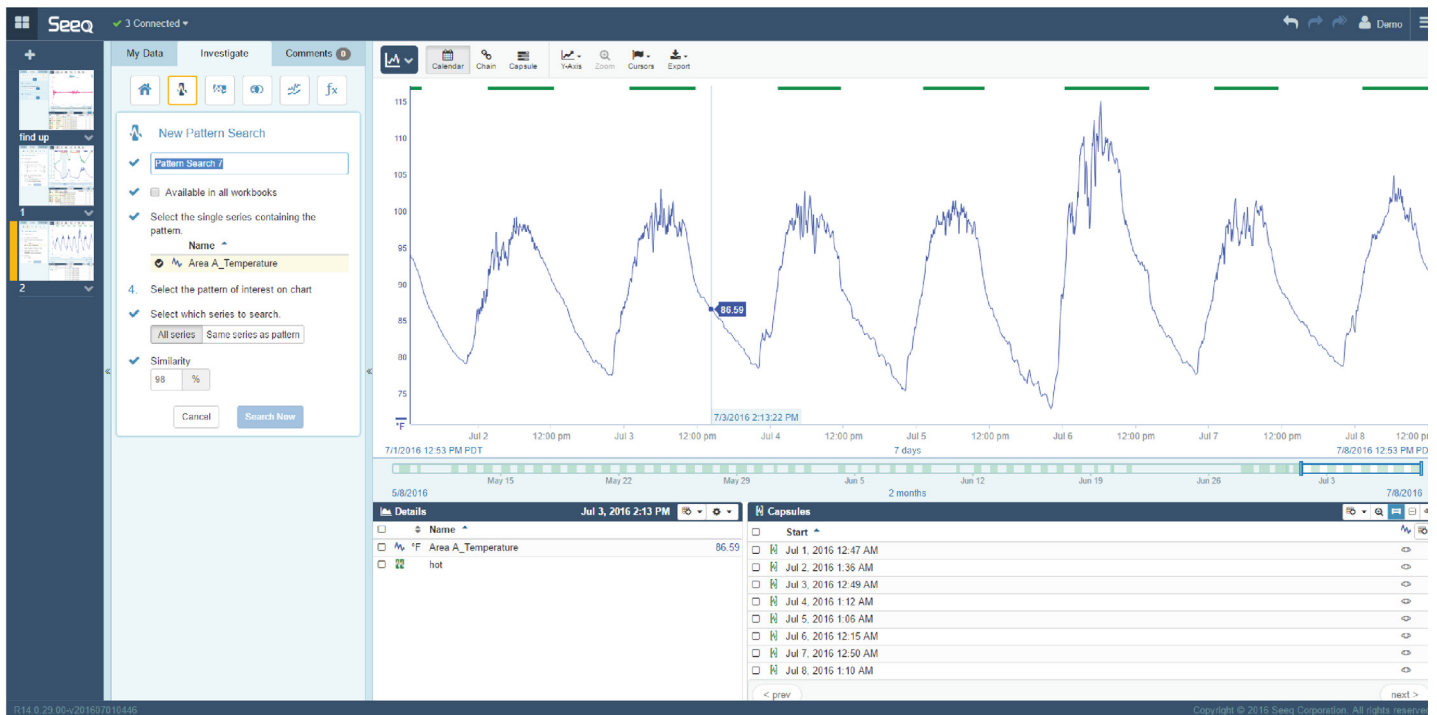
Seeq 3 Connected

Demo

find up

1

2

My Data | Investigate | Comments 0

New Pattern Search

Pattern Search 7

Available in all workbooks

Select the single series containing the pattern.

Name

Area A_Temperature

4. Select the pattern of interest on chart

Select which series to search.

All series | Same series as pattern

Similarity

98 %

Cancel | Search Now

Calendar | Chain | Capsule | Y-Axis | Zoom | Cursors | Export

115
110
105
100
95
90
85
80
75
°F

86.59

7/3/2016 2:13:22 PM

Jul 2 | 12:00 pm | Jul 3 | 12:00 pm | Jul 4 | 12:00 pm | Jul 5 | 12:00 pm | Jul 6 | 12:00 pm | Jul 7 | 12:00 pm | Jul 8 | 12:00 pm

7/1/2016 12:53 PM PDT | 7 days | 7/8/2016 12:53 PM PD

May 15 | May 22 | May 29 | Jun 5 | Jun 12 | Jun 19 | Jun 26 | Jul 3

5/8/2016 | 2 months | 7/8/2016

Details | Jul 3, 2016 2:13 PM

Name

Area A_Temperature | 86.59

hot

Capsules

Start

Jul 1, 2016 12:47 AM
Jul 2, 2016 1:36 AM
Jul 3, 2016 12:49 AM
Jul 4, 2016 1:12 AM
Jul 5, 2016 1:06 AM
Jul 6, 2016 12:15 AM
Jul 7, 2016 12:50 AM
Jul 8, 2016 1:10 AM

< prev | next >

R14.0.29.00-v201607010446

Copyright © 2016 Seeq Corporation. All rights reserved